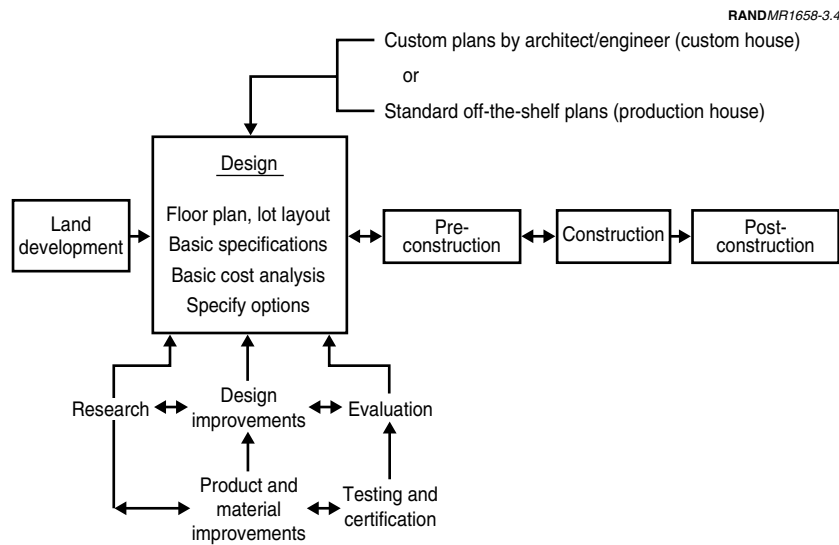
RANDMR1658-3.4

Custom plans by architect/engineer (custom house)

or

Standard off-the-shelf plans (production house)

Design

Floor plan, lot layout

Basic specifications

Basic cost analysis

Specify options

Land development

Preconstruction

Construction

Postconstruction

Research

Design improvements

Evaluation

Product and material improvements

Testing and certification